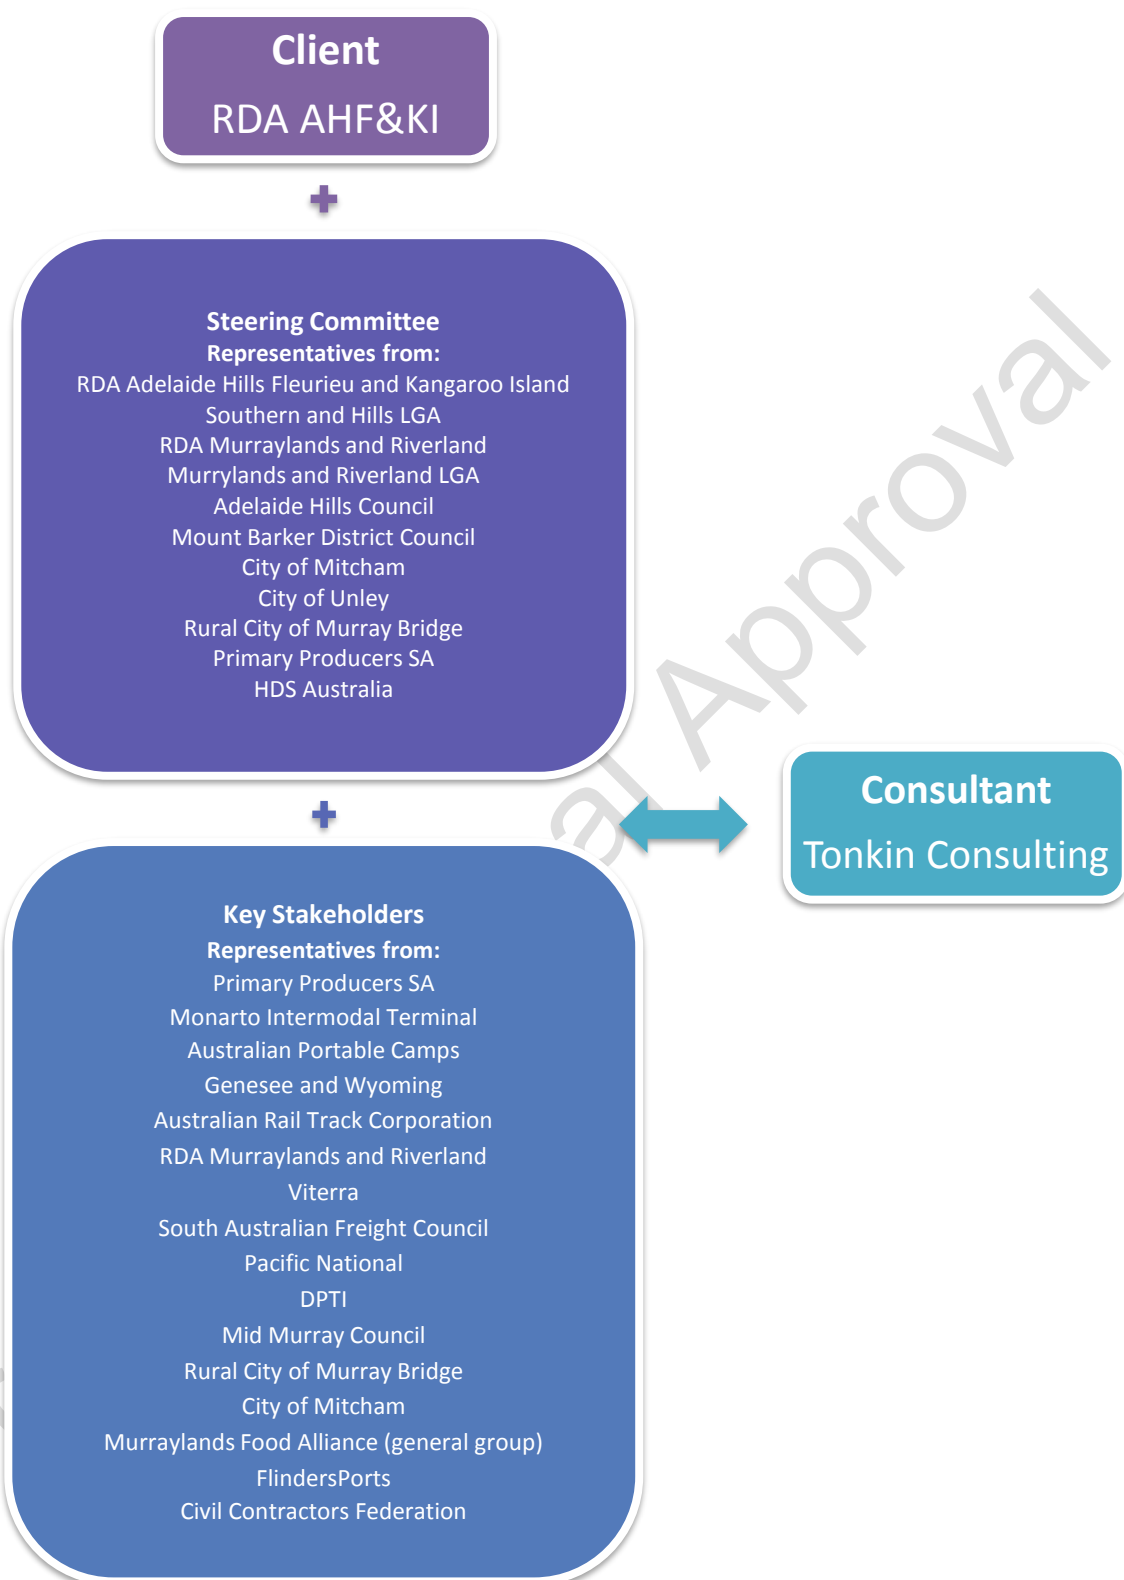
Client
RDA AHF&KI

Steering Committee
Representatives from:
RDA Adelaide Hills Fleurieu and Kangaroo Island
Southern and Hills LGA
RDA Murraylands and Riverland
Murrylands and Riverland LGA
Adelaide Hills Council
Mount Barker District Council
City of Mitcham
City of Unley
Rural City of Murray Bridge
Primary Producers SA
HDS Australia

Consultant
Tonkin Consulting

Key Stakeholders
Representatives from:
Primary Producers SA
Monarto Intermodal Terminal
Australian Portable Camps
Genesee and Wyoming
Australian Rail Track Corporation
RDA Murraylands and Riverland
Viterra
South Australian Freight Council
Pacific National
DPTI
Mid Murray Council
Rural City of Murray Bridge
City of Mitcham
Murraylands Food Alliance (general group)
FlindersPorts
Civil Contractors Federation

al Approval